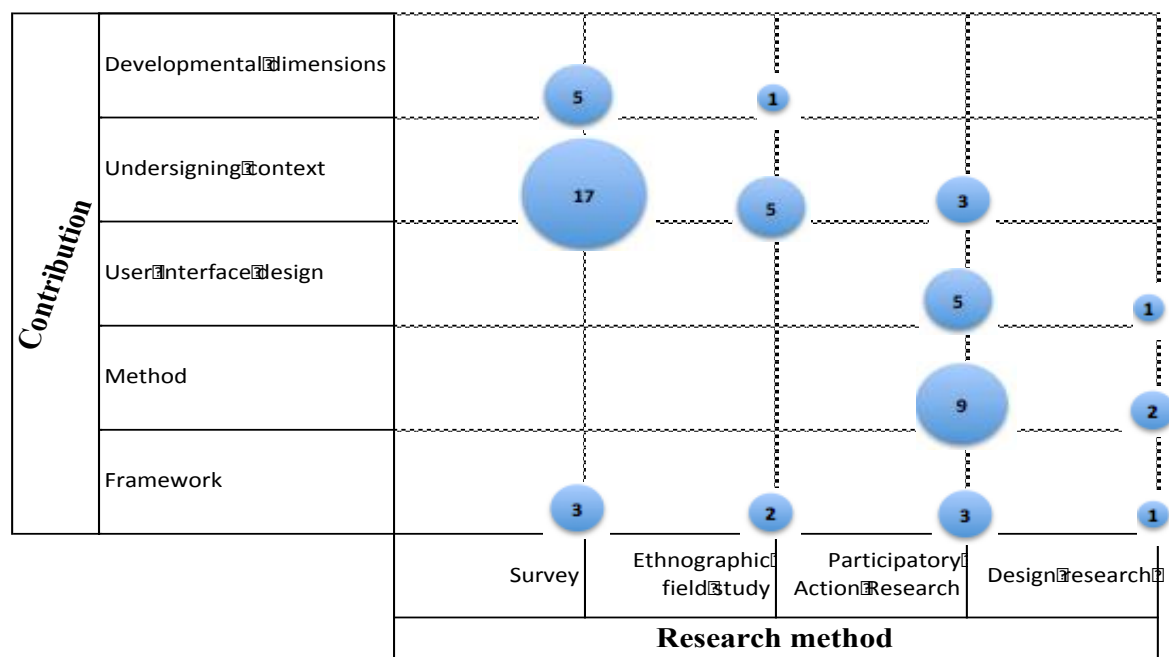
Contribution

Developmental dimensions

Undersigning context

User Interface design

Method

Framework

5

1

17

5

3

5

1

9

2

3

2

3

1

Survey

Ethnographic field study

Participatory Action Research

Design research

Research method